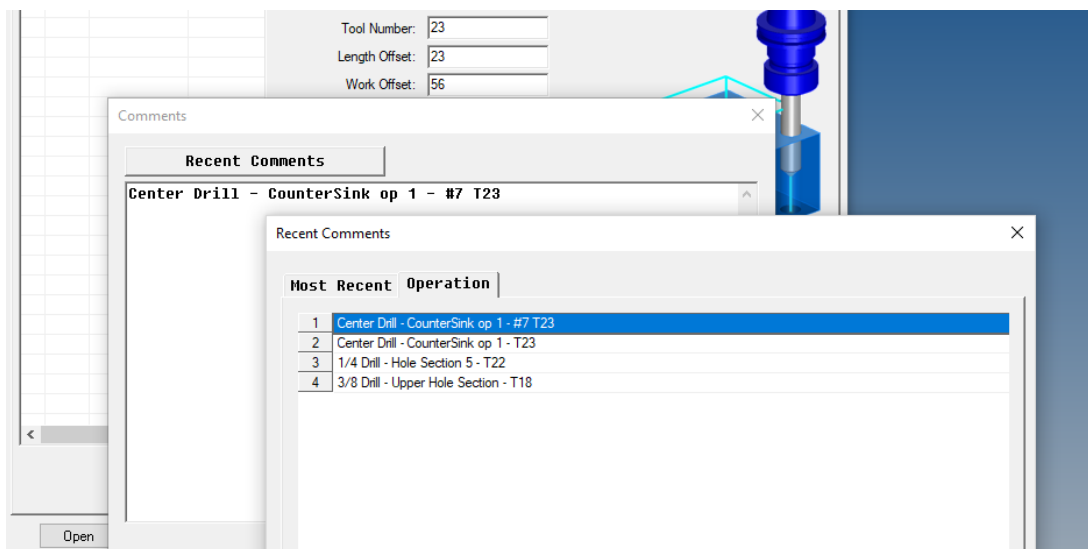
Tool Number: 23
Length Offset: 23
Work Offset: 56

Comments

Recent Comments

Center Drill - CounterSink op 1 - #7 T23

Recent Comments

Most Recent | Operation

| | |
|---|---|
| 1 | Center Drill - CounterSink op 1 - #7 T23 |
| 2 | Center Drill - CounterSink op 1 - T23 |
| 3 | 1/4 Drill - Hole Section 5 - T22 |
| 4 | 3/8 Drill - Upper Hole Section - T18 |

Open